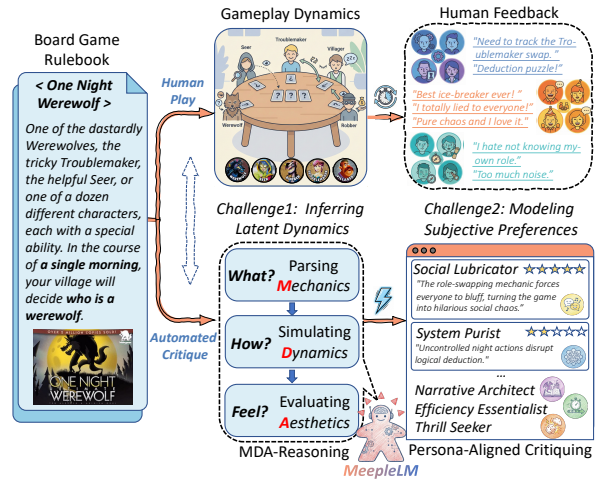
Board Game Rulebook

< One Night Werewolf >

One of the dastardly Werewolves, the tricky Troublemaker, the helpful Seer, or one of a dozen different characters, each with a special ability. In the course of a single morning, your village will decide who is a werewolf.

ONE NIGHT WEREWOLF

Human Play

Automated Critique

Gameplay Dynamics

Seer

Troublemaker

Villager

Werewolf

Robber

Human Feedback

"Need to track the Troublemaker swap."

"Deduction puzzle!"

"Best ice-breaker ever!"

"I totally lied to everyone!"

"Pure chaos and I love it."

"I hate not knowing my own role."

"Too much noise."

Challenge1: Inferring Latent Dynamics

What? Parsing Mechanics

How? Simulating Dynamics

Feel? Evaluating Aesthetics

MDA-Reasoning

MeepleLM

Challenge2: Modeling Subjective Preferences

Social Lubricator ★★★★★

"The role-swapping mechanic forces everyone to bluff, turning the game into hilarious social chaos."

System Purist ★★★★★

"Uncontrolled night actions disrupt logical deduction."

...

Narrative Architect

Efficiency Essentialist

Thrill Seeker

Persona-Aligned Critiquing